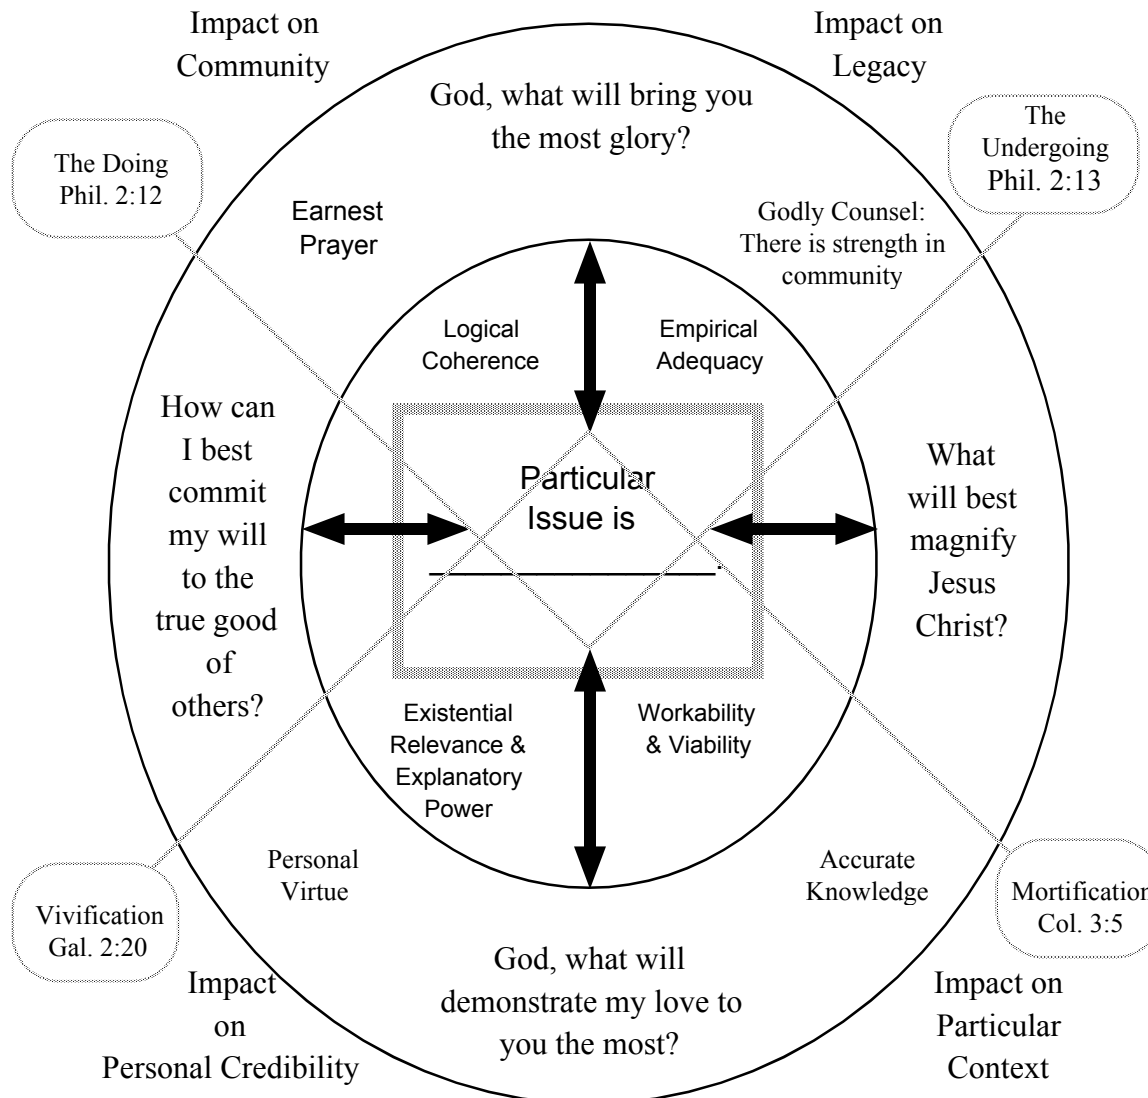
Impact on Community

Impact on Legacy

God, what will bring you the most glory?

The Doing Phil. 2:12

The Undergoing Phil. 2:13

Earnest Prayer

Godly Counsel: There is strength in community

Logical Coherence

Empirical Adequacy

How can I best commit my will to the true good of others?

Particular Issue is ________________.

What will best magnify Jesus Christ?

Existential Relevance & Explanatory Power

Workability & Viability

Personal Virtue

Accurate Knowledge

Vivification Gal. 2:20

Mortification Col. 3:5

God, what will demonstrate my love to you the most?

Impact on Personal Credibility

Impact on Particular Context